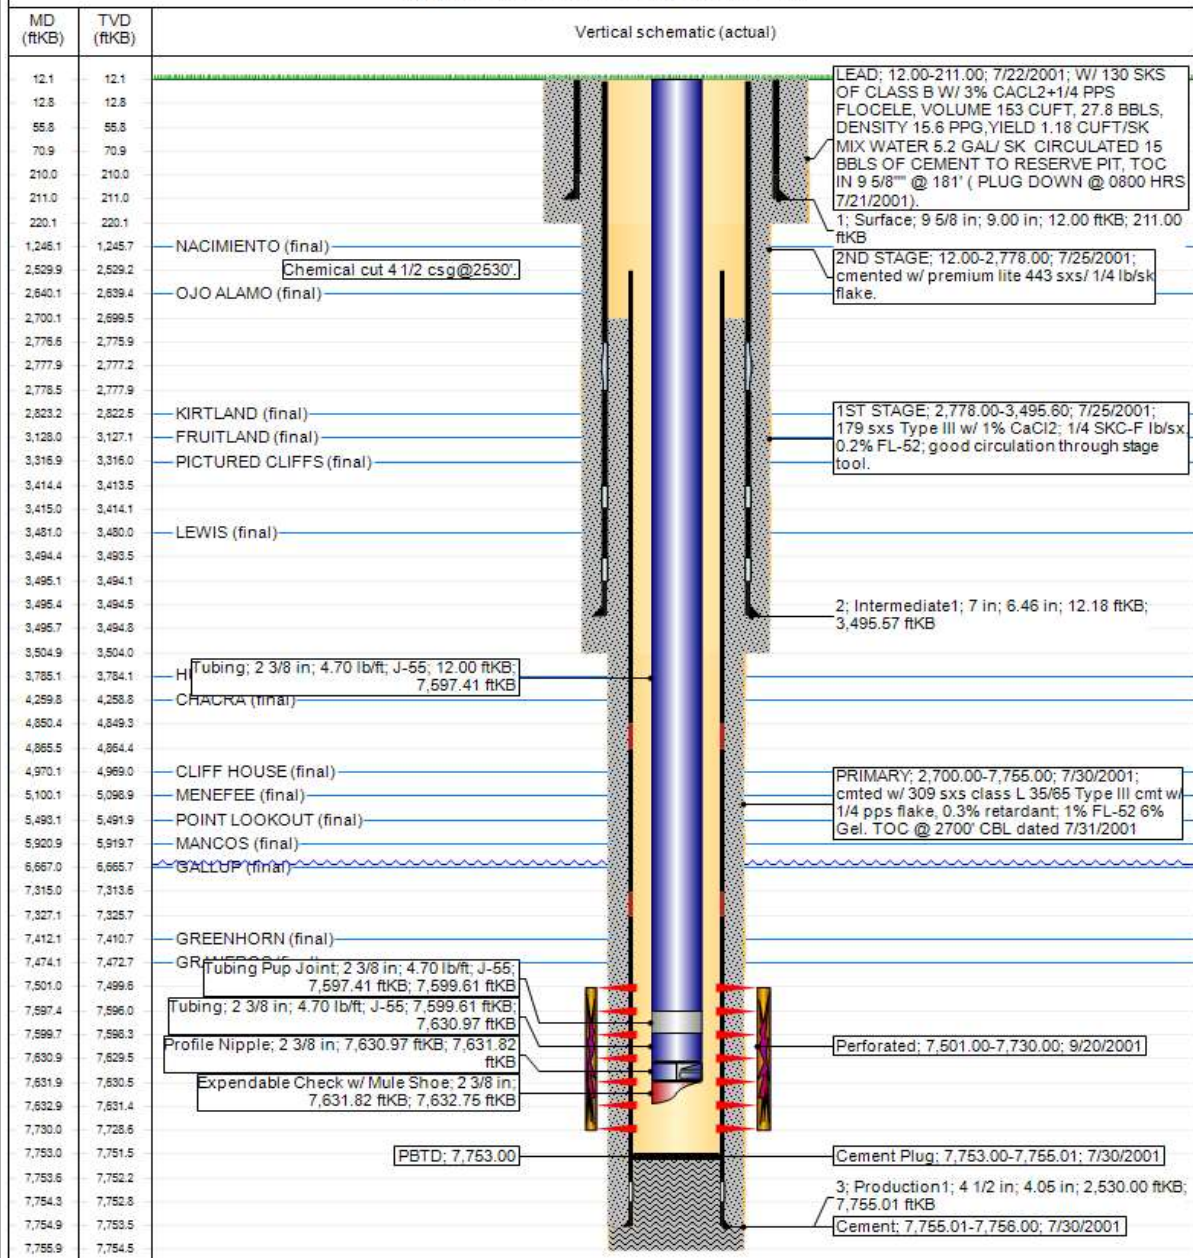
| MD (ftKB) | TVD (ftKB) |
|---|---|
| 12.1 | 12.1 |
| 12.8 | 12.8 |
| 55.8 | 55.8 |
| 70.9 | 70.9 |
| 210.0 | 210.0 |
| 211.0 | 211.0 |
| 220.1 | 220.1 |
| 1,246.1 | 1,245.7 |
| 2,529.9 | 2,529.2 |
| 2,640.1 | 2,639.4 |
| 2,700.1 | 2,699.5 |
| 2,776.6 | 2,775.9 |
| 2,777.9 | 2,777.2 |
| 2,778.5 | 2,777.9 |
| 2,823.2 | 2,822.5 |
| 3,128.0 | 3,127.1 |
| 3,316.9 | 3,316.0 |
| 3,414.4 | 3,413.5 |
| 3,415.0 | 3,414.1 |
| 3,481.0 | 3,480.0 |
| 3,494.4 | 3,493.5 |
| 3,495.1 | 3,494.1 |
| 3,495.4 | 3,494.5 |
| 3,495.7 | 3,494.8 |
| 3,504.9 | 3,504.0 |
| 3,785.1 | 3,784.1 |
| 4,259.8 | 4,258.8 |
| 4,850.4 | 4,849.3 |
| 4,865.5 | 4,864.4 |
| 4,970.1 | 4,969.0 |
| 5,100.1 | 5,098.9 |
| 5,493.1 | 5,491.9 |
| 5,920.9 | 5,919.7 |
| 6,667.0 | 6,665.7 |
| 7,315.0 | 7,313.6 |
| 7,327.1 | 7,325.7 |
| 7,412.1 | 7,410.7 |
| 7,474.1 | 7,472.7 |
| 7,501.0 | 7,499.6 |
| 7,597.4 | 7,596.0 |
| 7,599.7 | 7,598.3 |
| 7,630.9 | 7,629.5 |
| 7,631.9 | 7,630.5 |
| 7,632.9 | 7,631.4 |
| 7,730.0 | 7,728.6 |
| 7,753.0 | 7,751.5 |
| 7,753.6 | 7,752.2 |
| 7,754.3 | 7,752.8 |
| 7,754.9 | 7,753.5 |
| 7,755.9 | 7,754.5 |

Vertical schematic (actual)

LEAD; 12.00-211.00; 7/22/2001; W/ 130 SKS OF CLASS B W/ 3% CACL2+1/4 PPS FLOCELE, VOLUME 153 CUFT, 27.8 BBLS, DENSITY 15.6 PPG,YIELD 1.18 CUFT/SK MIX WATER 5.2 GAL/ SK CIRCULATED 15 BBLS OF CEMENT TO RESERVE PIT, TOC IN 9 5/8"" @ 181' ( PLUG DOWN @ 0800 HRS 7/21/2001).

1; Surface; 9 5/8 in; 9.00 in; 12.00 ftKB; 211.00 ftKB

NACIMIENTO (final)

2ND STAGE; 12.00-2,778.00; 7/25/2001; cmented w/ premium lite 443 sxs/ 1/4 lb/sk flake.

Chemical cut 4 1/2 csg@2530'.

OJO ALAMO (final)

KIRTLAND (final)

FRUITLAND (final)

PICTURED CLIFFS (final)

1ST STAGE; 2,778.00-3,495.60; 7/25/2001; 179 sxs Type III w/ 1% CaCl2; 1/4 SKC-F lb/sx, 0.2% FL-52; good circulation through stage tool.

LEWIS (final)

2; Intermediate1; 7 in; 6.46 in; 12.18 ftKB; 3,495.57 ftKB

H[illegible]

Tubing; 2 3/8 in; 4.70 lb/ft; J-55; 12.00 ftKB; 7,597.41 ftKB

CHACRA (final)

CLIFF HOUSE (final)

MENEFEE (final)

POINT LOOKOUT (final)

MANCOS (final)

GALLUP (final)

PRIMARY; 2,700.00-7,755.00; 7/30/2001; cmted w/ 309 sxs class L 35/65 Type III cmt w/ 1/4 pps flake, 0.3% retardant; 1% FL-52 6% Gel. TOC @ 2700' CBL dated 7/31/2001

GREENHORN (final)

GR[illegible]

Tubing Pup Joint; 2 3/8 in; 4.70 lb/ft; J-55; 7,597.41 ftKB; 7,599.61 ftKB

Tubing; 2 3/8 in; 4.70 lb/ft; J-55; 7,599.61 ftKB; 7,630.97 ftKB

Profile Nipple; 2 3/8 in; 7,630.97 ftKB; 7,631.82 ftKB

Expendable Check w/ Mule Shoe; 2 3/8 in; 7,631.82 ftKB; 7,632.75 ftKB

Perforated; 7,501.00-7,730.00; 9/20/2001

PBTD; 7,753.00

Cement Plug; 7,753.00-7,755.01; 7/30/2001

3; Production1; 4 1/2 in; 4.05 in; 2,530.00 ftKB; 7,755.01 ftKB

Cement; 7,755.01-7,756.00; 7/30/2001